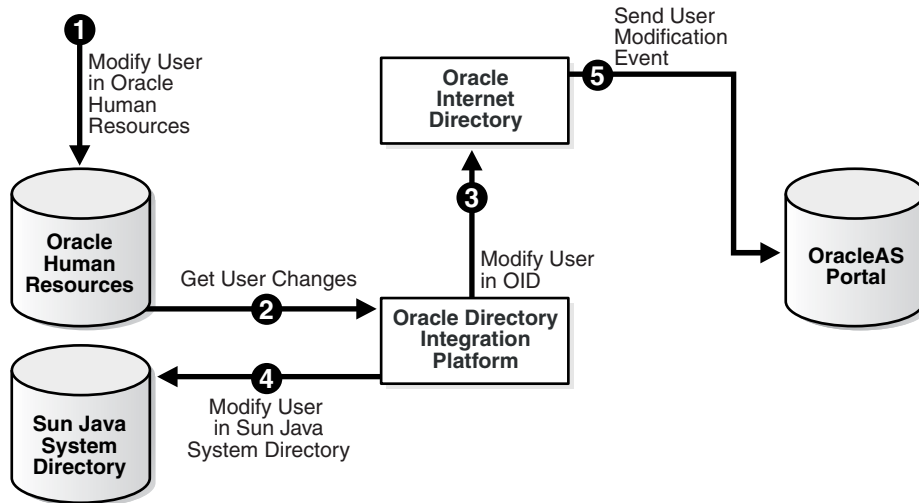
1
Modify User in Oracle Human Resources

Oracle Human Resources

Get User Changes
2

Oracle Internet Directory

3
Modify User in OID

Oracle Directory Integration Platform

4
Modify User in Sun Java System Directory

Sun Java System Directory

Send User Modification Event
5

OracleAS Portal